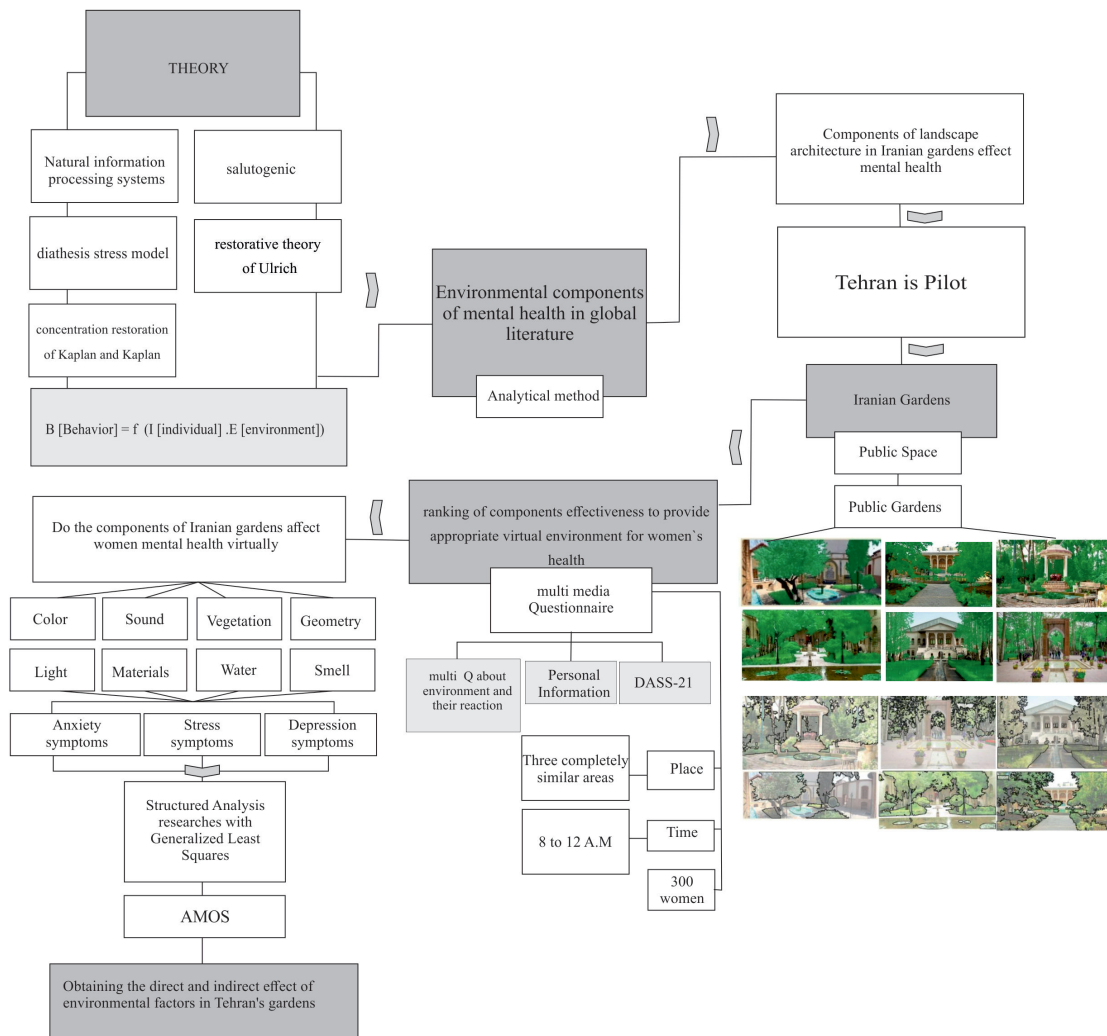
THEORY

Natural information processing systems

salutogenic

diathesis stress model

restorative theory of Ulrich

concentration restoration of Kaplan and Kaplan

B [Behavior] = f (I [individual] .E [environment])

Environmental components of mental health in global literature

Analytical method

Components of landscape architecture in Iranian gardens effect mental health

Tehran is Pilot

Iranian Gardens

Public Space

Public Gardens

ranking of components effectiveness to provide appropriate virtual environment for women`s health

Do the components of Iranian gardens affect women mental health virtually

multi media Questionnaire

Color

Sound

Vegetation

Geometry

Light

Materials

Water

Smell

multi Q about environment and their reaction

Personal Information

DASS-21

Anxiety symptoms

Stress symptoms

Depression symptoms

Three completely similar areas

Place

Structured Analysis researches with Generalized Least Squares

8 to 12 A.M

Time

300 women

AMOS

Obtaining the direct and indirect effect of environmental factors in Tehran's gardens